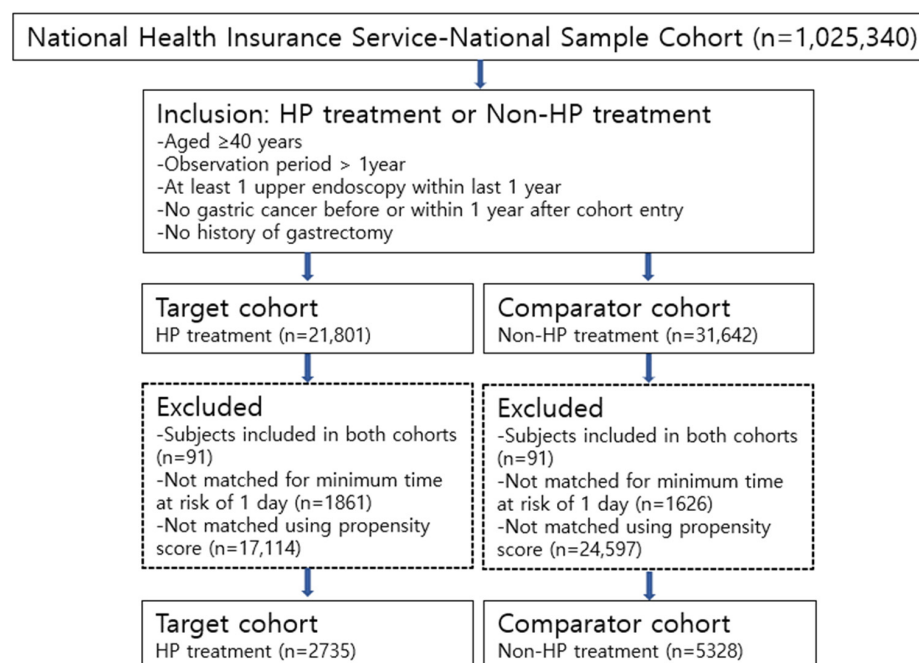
National Health Insurance Service-National Sample Cohort (n=1,025,340)

Inclusion: HP treatment or Non-HP treatment
-Aged ≥40 years
-Observation period > 1year
-At least 1 upper endoscopy within last 1 year
-No gastric cancer before or within 1 year after cohort entry
-No history of gastrectomy

Target cohort
HP treatment (n=21,801)

Comparator cohort
Non-HP treatment (n=31,642)

Excluded
-Subjects included in both cohorts (n=91)
-Not matched for minimum time at risk of 1 day (n=1861)
-Not matched using propensity score (n=17,114)

Excluded
-Subjects included in both cohorts (n=91)
-Not matched for minimum time at risk of 1 day (n=1626)
-Not matched using propensity score (n=24,597)

Target cohort
HP treatment (n=2735)

Comparator cohort
Non-HP treatment (n=5328)